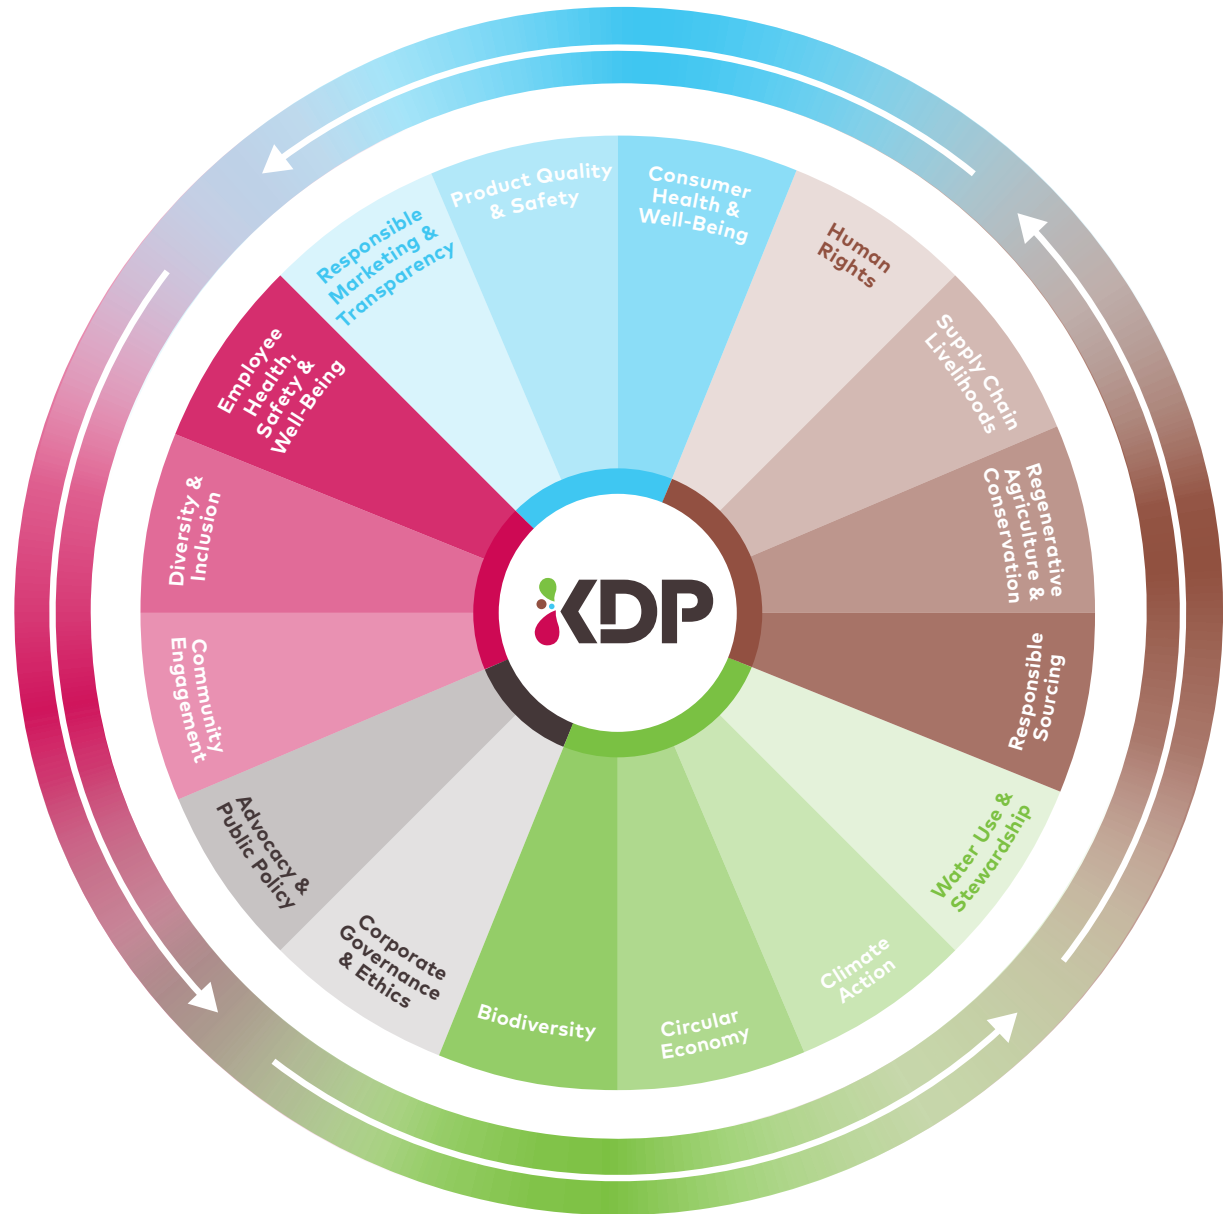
Product Quality & Safety

Consumer Health & Well-Being

Human Rights

Supply Chain Livelihoods

Regenerative Agriculture & Conservation

Responsible Sourcing

Water Use & Stewardship

Climate Action

Circular Economy

Biodiversity

Corporate Governance & Ethics

Advocacy & Public Policy

Community Engagement

Diversity & Inclusion

Employee Health, Safety & Well-Being

Responsible Marketing & Transparency

KDP